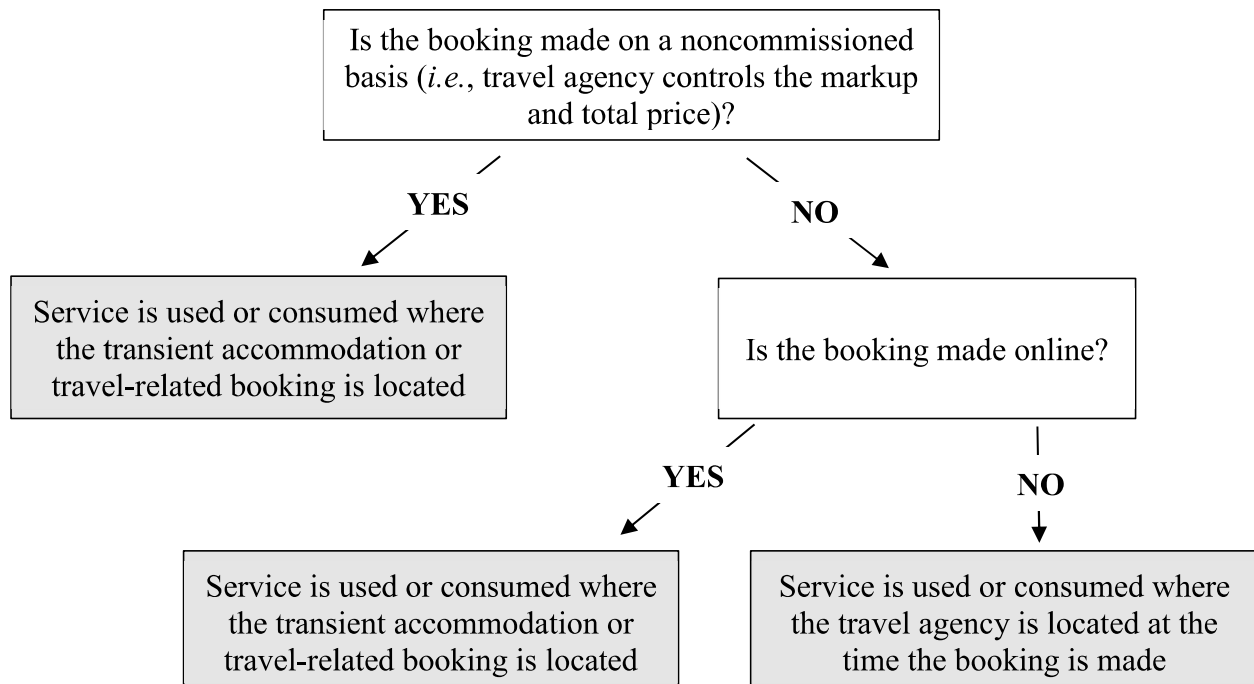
Is the booking made on a noncommissioned basis (*i.e.*, travel agency controls the markup and total price)?

YES

NO

Service is used or consumed where the transient accommodation or travel-related booking is located

Is the booking made online?

YES

NO

Service is used or consumed where the transient accommodation or travel-related booking is located

Service is used or consumed where the travel agency is located at the time the booking is made